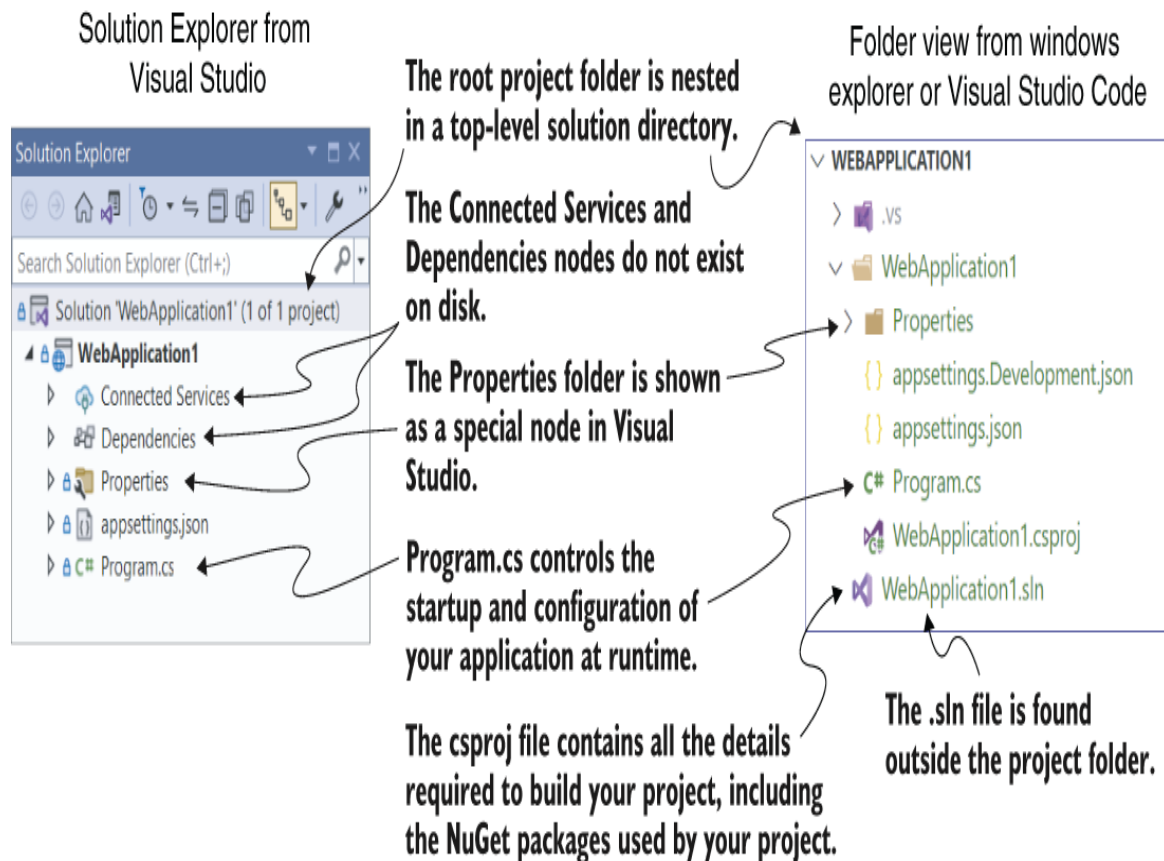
Solution Explorer from Visual Studio

Solution Explorer

Search Solution Explorer (Ctrl+;)

Solution 'WebApplication1' (1 of 1 project)

WebApplication1

Connected Services

Dependencies

Properties

appsettings.json

C# Program.cs

The root project folder is nested in a top-level solution directory.

The Connected Services and Dependencies nodes do not exist on disk.

The Properties folder is shown as a special node in Visual Studio.

Program.cs controls the startup and configuration of your application at runtime.

The csproj file contains all the details required to build your project, including the NuGet packages used by your project.

Folder view from windows explorer or Visual Studio Code

WEBAPPLICATION1

.vs

WebApplication1

Properties

{ } appsettings.Development.json

{ } appsettings.json

C# Program.cs

WebApplication1.csproj

WebApplication1.sln

The .sln file is found outside the project folder.